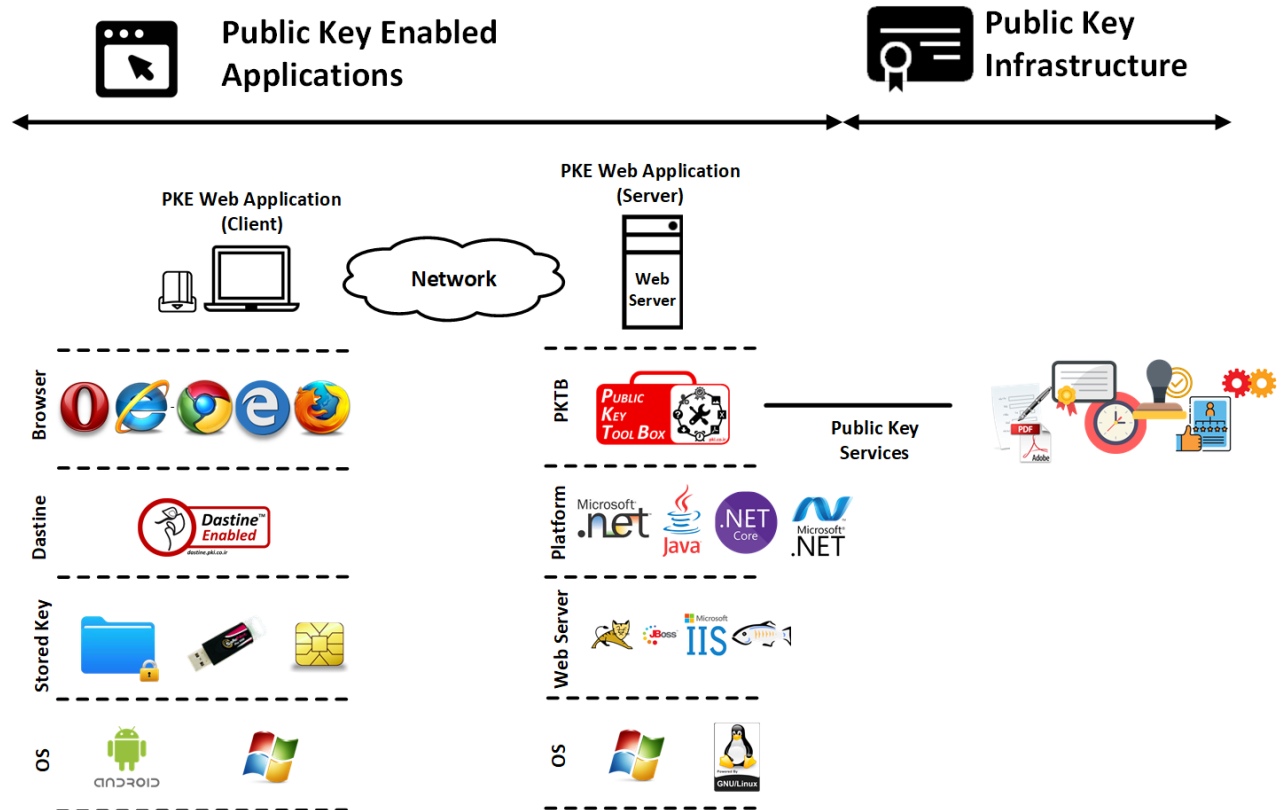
Public Key Enabled Applications

Public Key Infrastructure

PKE Web Application (Client)

Network

PKE Web Application (Server)

Web Server

Browser

PKTB

Public Key Tool Box

Public Key Services

PDF

Adobe

Dastine

Dastine™ Enabled

dastine.pki.co.ir

Platform

Microsoft .net

Java

.NET Core

Microsoft .NET

Stored Key

Web Server

JBoss

Microsoft IIS

OS

android

OS

GNU/Linux